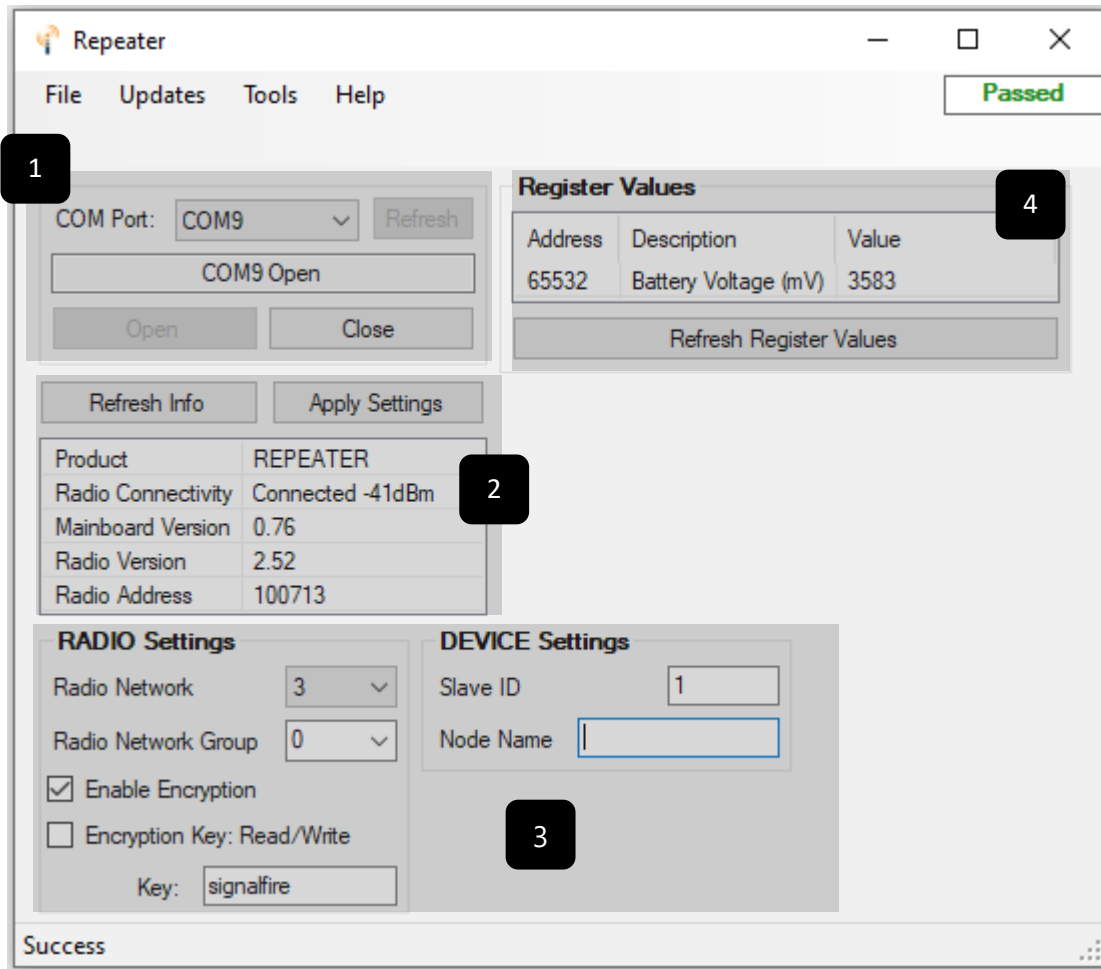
Repeater

File Updates Tools Help

Passed

1

COM Port: COM9 Refresh

COM9 Open

Open Close

Register Values

4

| Address | Description | Value |
|---|---|---|
| 65532 | Battery Voltage (mV) | 3583 |

Refresh Register Values

Refresh Info Apply Settings

| Product | REPEATER |
|---|---|
| Radio Connectivity | Connected -41dBm |
| Mainboard Version | 0.76 |
| Radio Version | 2.52 |
| Radio Address | 100713 |

2

RADIO Settings

Radio Network 3

Radio Network Group 0

Enable Encryption

Encryption Key: Read/Write

Key: signalfire

DEVICE Settings

Slave ID 1

Node Name

3

Success